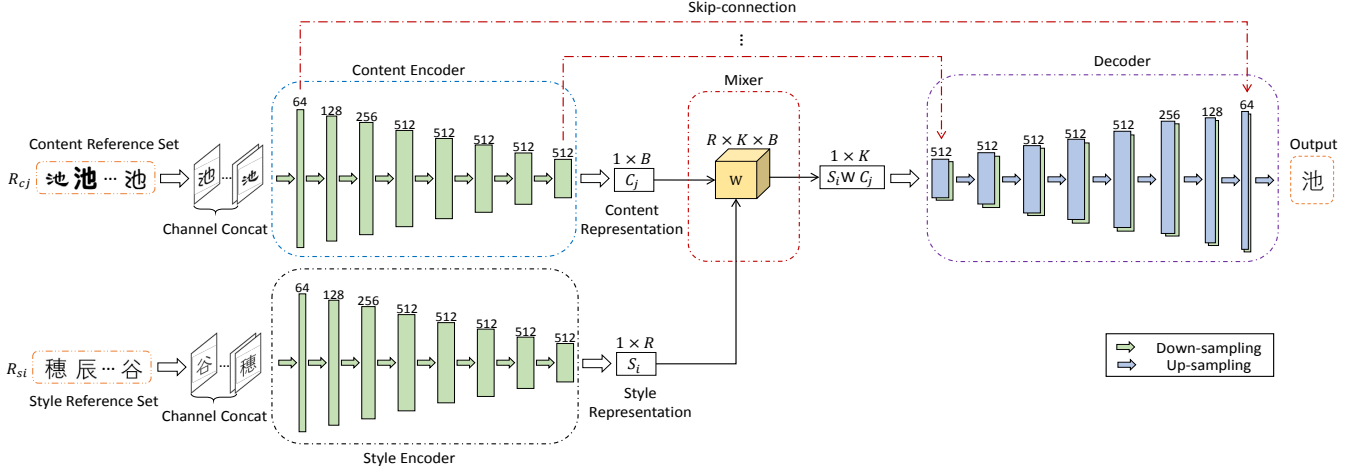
Skip-connection

⋮

Content Encoder

Mixer

Decoder

64 128 256 512 512 512 512 512

Content Reference Set

$R_{cj}$ 池 池 ··· 池

池 ··· 池

Channel Concat

$1 \times B$

$C_j$

Content Representation

$R \times K \times B$

W

$1 \times K$

$S_i$W $C_j$

512 512 512 512 512 256 128 64

Output

池

64 128 256 512 512 512 512 512

$R_{si}$ 穗 辰 ··· 谷

谷 ··· 穗

Style Reference Set

Channel Concat

$1 \times R$

$S_i$

Style Representation

Style Encoder

Down-sampling

Up-sampling